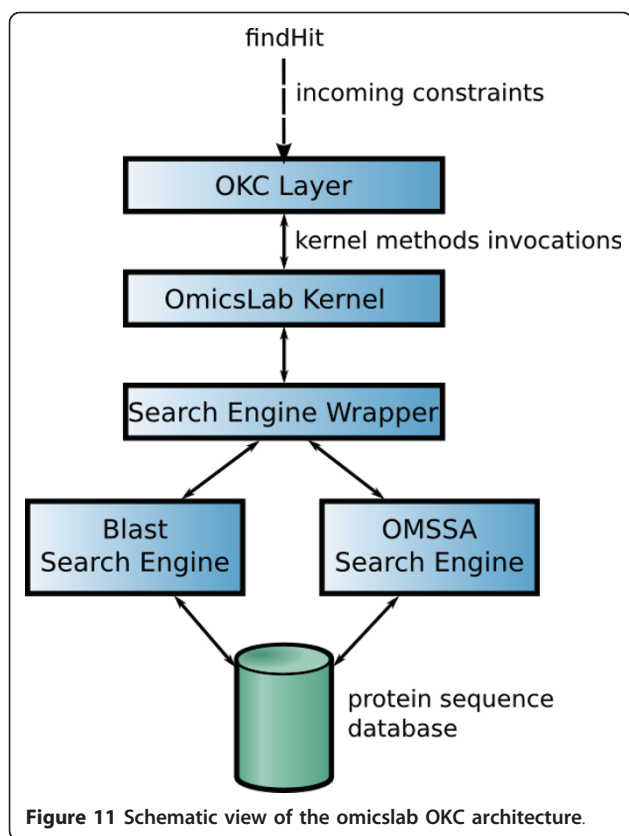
findHit

incoming constraints

OKC Layer

kernel methods invocations

OmicsLab Kernel

Search Engine Wrapper

Blast Search Engine

OMSSA Search Engine

protein sequence database

**Figure 11** Schematic view of the omicslab OKC architecture.